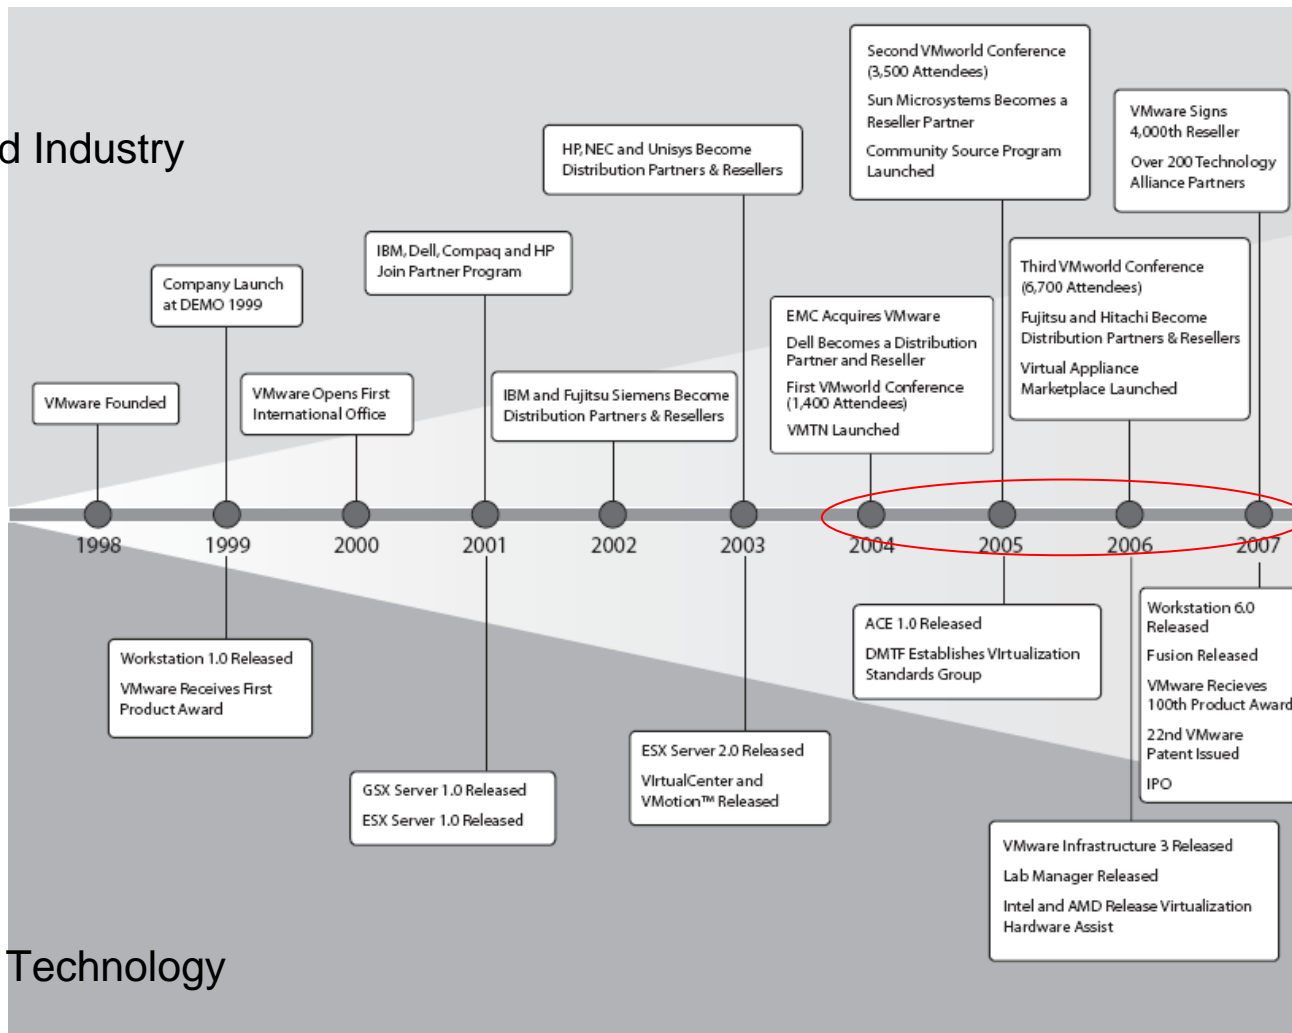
d Industry

Second VMworld Conference (3,500 Attendees)

Sun Microsystems Becomes a Reseller Partner

Community Source Program Launched

VMware Signs 4,000th Reseller

Over 200 Technology Alliance Partners

HP, NEC and Unisys Become Distribution Partners & Resellers

IBM, Dell, Compaq and HP Join Partner Program

Company Launch at DEMO 1999

Third VMworld Conference (6,700 Attendees)

Fujitsu and Hitachi Become Distribution Partners & Resellers

Virtual Appliance Marketplace Launched

EMC Acquires VMware

Dell Becomes a Distribution Partner and Reseller

First VMworld Conference (1,400 Attendees)

VMTN Launched

VMware Founded

VMware Opens First International Office

IBM and Fujitsu Siemens Become Distribution Partners & Resellers

1998

1999

2000

2001

2002

2003

2004

2005

2006

2007

ACE 1.0 Released

DMTF Establishes Virtualization Standards Group

Workstation 6.0 Released

Fusion Released

VMware Recieves 100th Product Award

22nd VMware Patent Issued

IPO

Workstation 1.0 Released

VMware Receives First Product Award

ESX Server 2.0 Released

VirtualCenter and VMotion™ Released

GSX Server 1.0 Released

ESX Server 1.0 Released

VMware Infrastructure 3 Released

Lab Manager Released

Intel and AMD Release Virtualization Hardware Assist

Technology